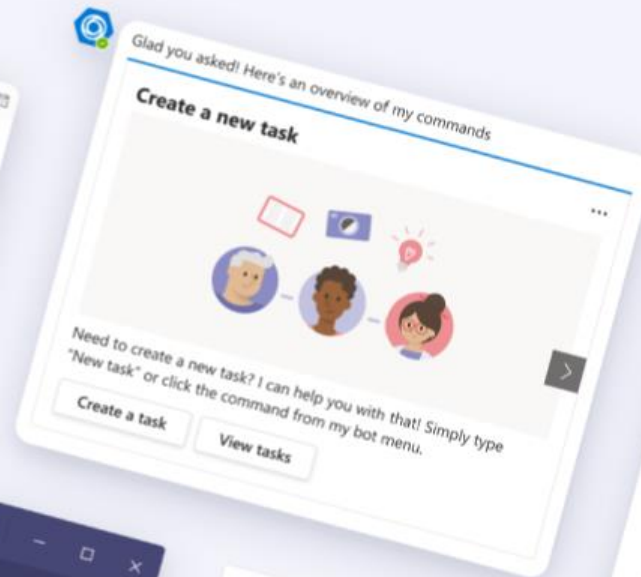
Glad you asked! Here's an overview of my commands

Create a new task

...

Need to create a new task? I can help you with that! Simply type "New task" or click the command from my bot menu.

Create a task

View tasks